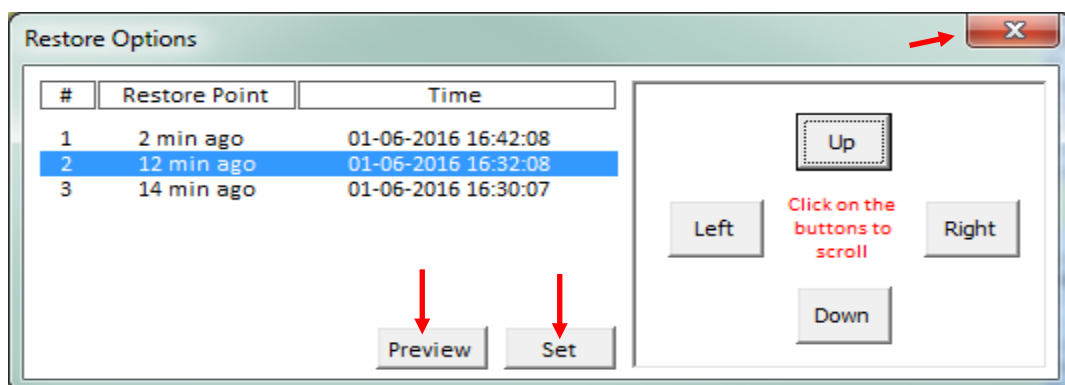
Restore Options

| # | Restore Point | Time |
|---|---|---|
| 1 | 2 min ago | 01-06-2016 16:42:08 |
| 2 | 12 min ago | 01-06-2016 16:32:08 |
| 3 | 14 min ago | 01-06-2016 16:30:07 |

Preview
Set

Up
Left
Click on the buttons to scroll
Right
Down